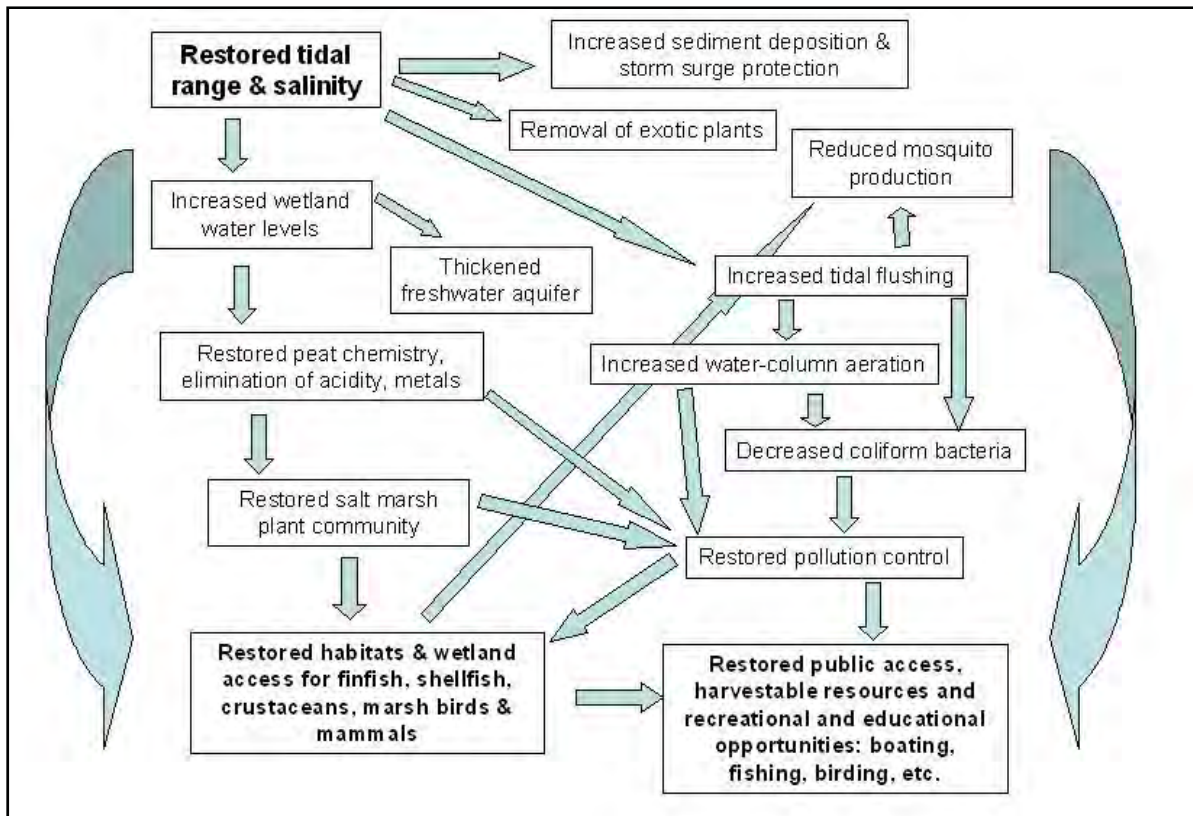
Restored tidal range & salinity

Increased sediment deposition & storm surge protection

Removal of exotic plants

Reduced mosquito production

Increased wetland water levels

Thickened freshwater aquifer

Increased tidal flushing

Restored peat chemistry, elimination of acidity, metals

Increased water-column aeration

Decreased coliform bacteria

Restored salt marsh plant community

Restored pollution control

Restored habitats & wetland access for finfish, shellfish, crustaceans, marsh birds & mammals

Restored public access, harvestable resources and recreational and educational opportunities: boating, fishing, birding, etc.